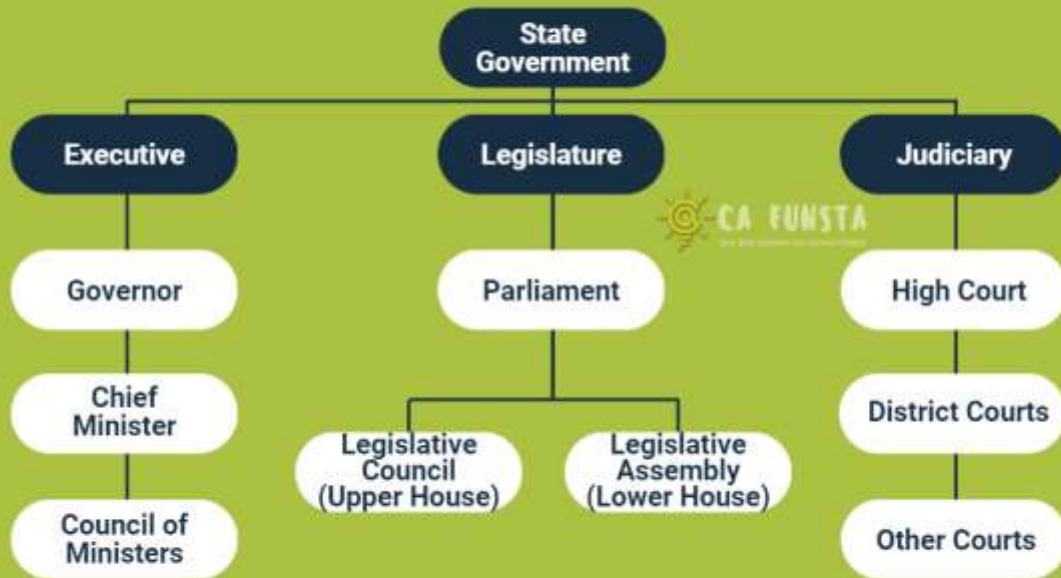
State Government

Executive

Legislature

Judiciary

CA FUNSTA
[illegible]

Governor

Chief Minister

Council of Ministers

Parliament

Legislative Council (Upper House)

Legislative Assembly (Lower House)

High Court

District Courts

Other Courts